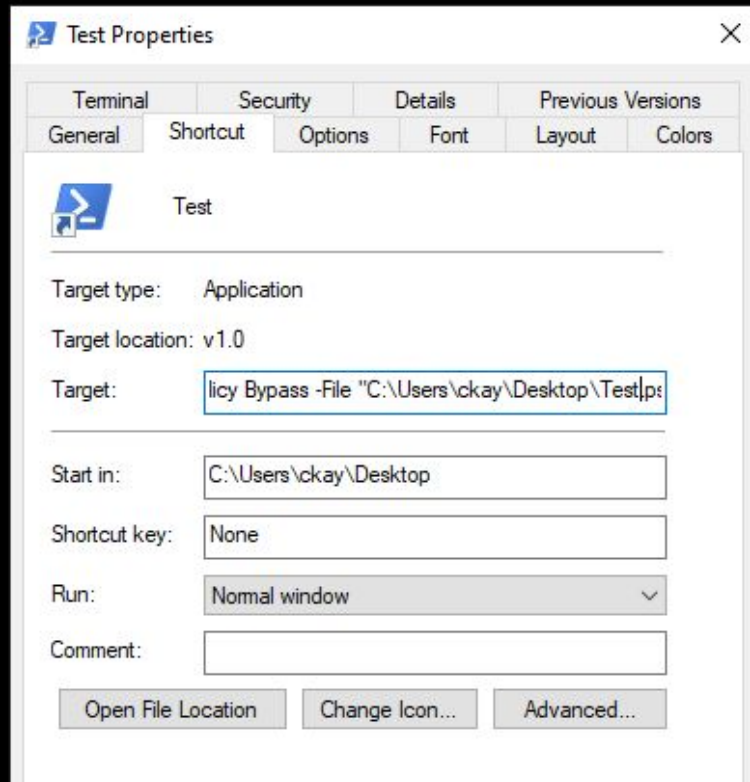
Test Properties ×

Terminal | Security | Details | Previous Versions
General | Shortcut | Options | Font | Layout | Colors

Test

Target type: Application

Target location: v1.0

Target: licy Bypass -File "C:\Users\ckay\Desktop\Test.ps

Start in: C:\Users\ckay\Desktop

Shortcut key: None

Run: Normal window

Comment:

Open File Location | Change Icon... | Advanced...